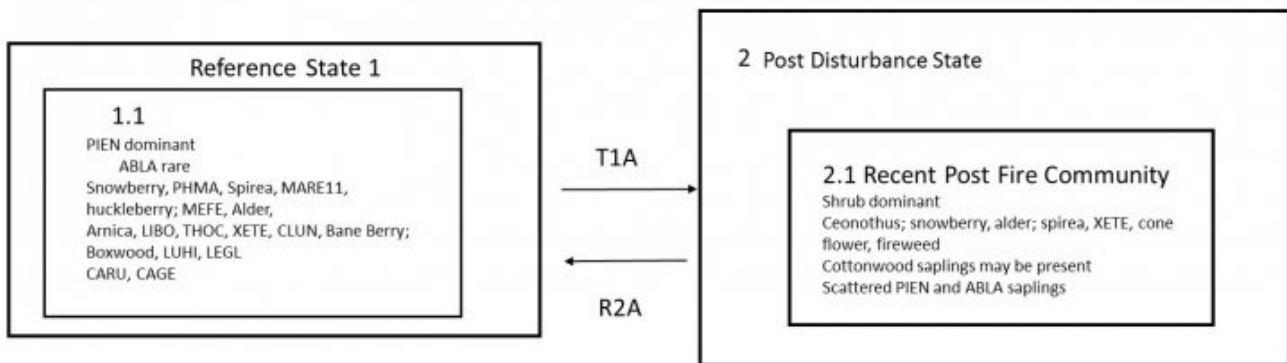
Reference State 1

1.1
PIEN dominant
ABLA rare
Snowberry, PHMA, Spirea, MARE11, huckleberry; MEFE, Alder,
Arnica, LIBO, THOC, XETE, CLUN, Bane Berry;
Boxwood, LUHI, LEGL
CARU, CAGE

T1A

R2A

2 Post Disturbance State

2.1 Recent Post Fire Community
Shrub dominant
Ceonothus; snowberry, alder; spirea, XETE, cone flower, fireweed
Cottonwood saplings may be present
Scattered PIEN and ABLA saplings